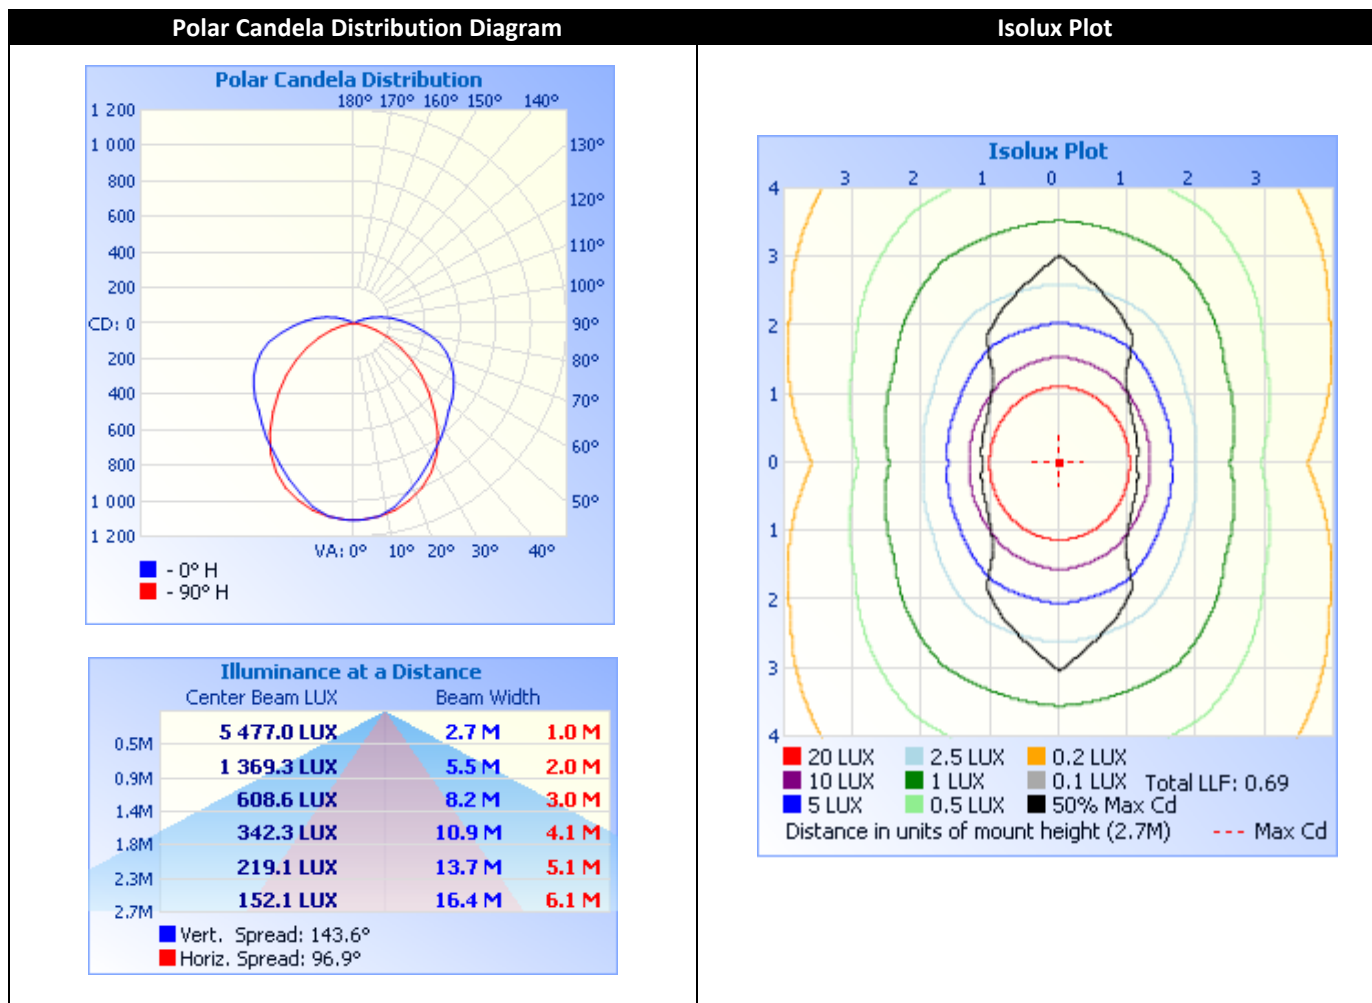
| Polar Candela Distribution Diagram | Isolux Plot |
|---|---|

Polar Candela Distribution

180° 170° 160° 150° 140°

1 200
1 000
800
600
400
200
CD: 0
200
400
600
800
1 000
1 200

130°
120°
110°
100°
90°
80°
70°
60°
50°

VA: 0° 10° 20° 30° 40°

- 0° H
- 90° H

Illuminance at a Distance

Center Beam LUX Beam Width

| | | | |
|---|---|---|---|
| 0.5M | 5 477.0 LUX | 2.7 M | 1.0 M |
| 0.9M | 1 369.3 LUX | 5.5 M | 2.0 M |
| 1.4M | 608.6 LUX | 8.2 M | 3.0 M |
| 1.8M | 342.3 LUX | 10.9 M | 4.1 M |
| 2.3M | 219.1 LUX | 13.7 M | 5.1 M |
| 2.7M | 152.1 LUX | 16.4 M | 6.1 M |

Vert. Spread: 143.6°
Horiz. Spread: 96.9°

Isolux Plot

3 2 1 0 1 2 3

4
3
2
1
0
1
2
3
4

20 LUX 2.5 LUX 0.2 LUX
10 LUX 1 LUX 0.1 LUX Total LLF: 0.69
5 LUX 0.5 LUX 50% Max Cd
Distance in units of mount height (2.7M) Max Cd